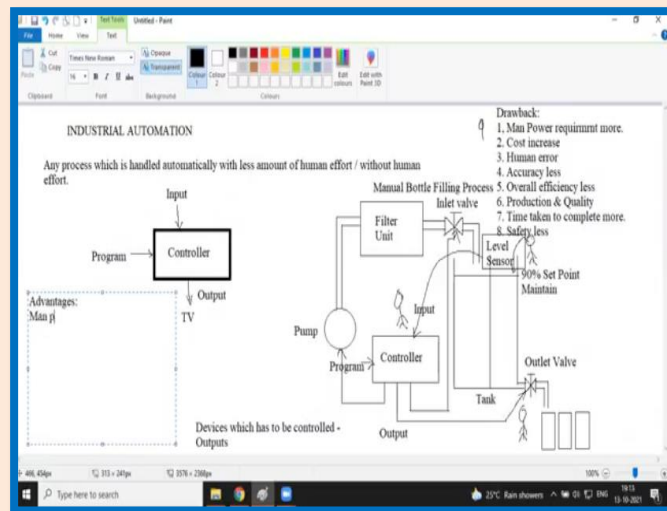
Text Tools Untitled - Paint
File Home View Text
Cut Copy Paste Clipboard
Times New Roman 16 B I U abc Font
Opaque Transparent Background
Colour 1 Colour 2 Edit colours Edit with Paint 3D Colours

INDUSTRIAL AUTOMATION

Any process which is handled automatically with less amount of human effort / without human effort.

Input
Program
Controller
Output
TV

Advantages:
Man p

Devices which has to be controlled - Outputs

Drawback:
1, Man Power requirmnt more.
2. Cost increase
3. Human error
4. Accuracy less
5. Overall efficiency less
6. Production & Quality
7. Time taken to complete more.
8. Safety less

Manual Bottle Filling Process
Filter Unit
Inlet valve
Level Sensor
90% Set Point Maintain
Input
Pump
Controller
Program
Outlet Valve
Tank
Output

466, 454px 313 × 241px 3576 × 2368px 100%
Type here to search
25°C Rain showers ENG 19:13 13-10-2021